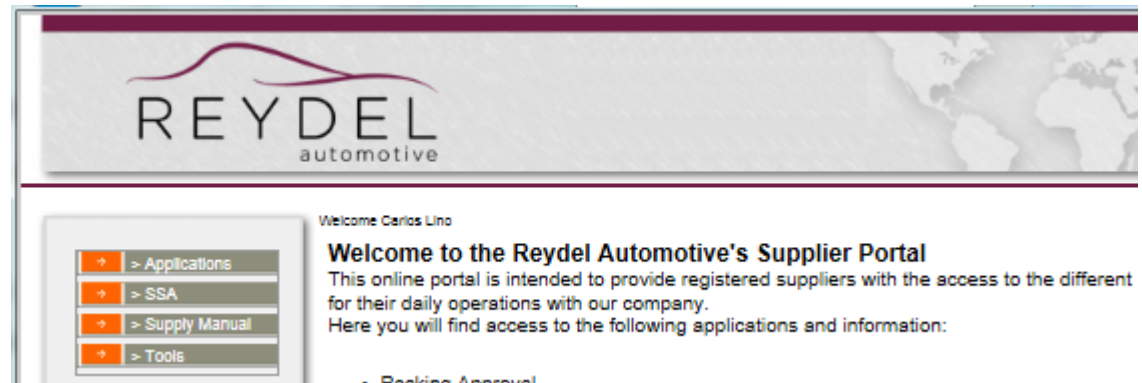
REYDEL automotive

Welcome Carlos Lino

> Applications
> SSA
> Supply Manual
> Tools

Welcome to the Reydel Automotive's Supplier Portal

This online portal is intended to provide registered suppliers with the access to the different for their daily operations with our company.
Here you will find access to the following applications and information:

• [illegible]